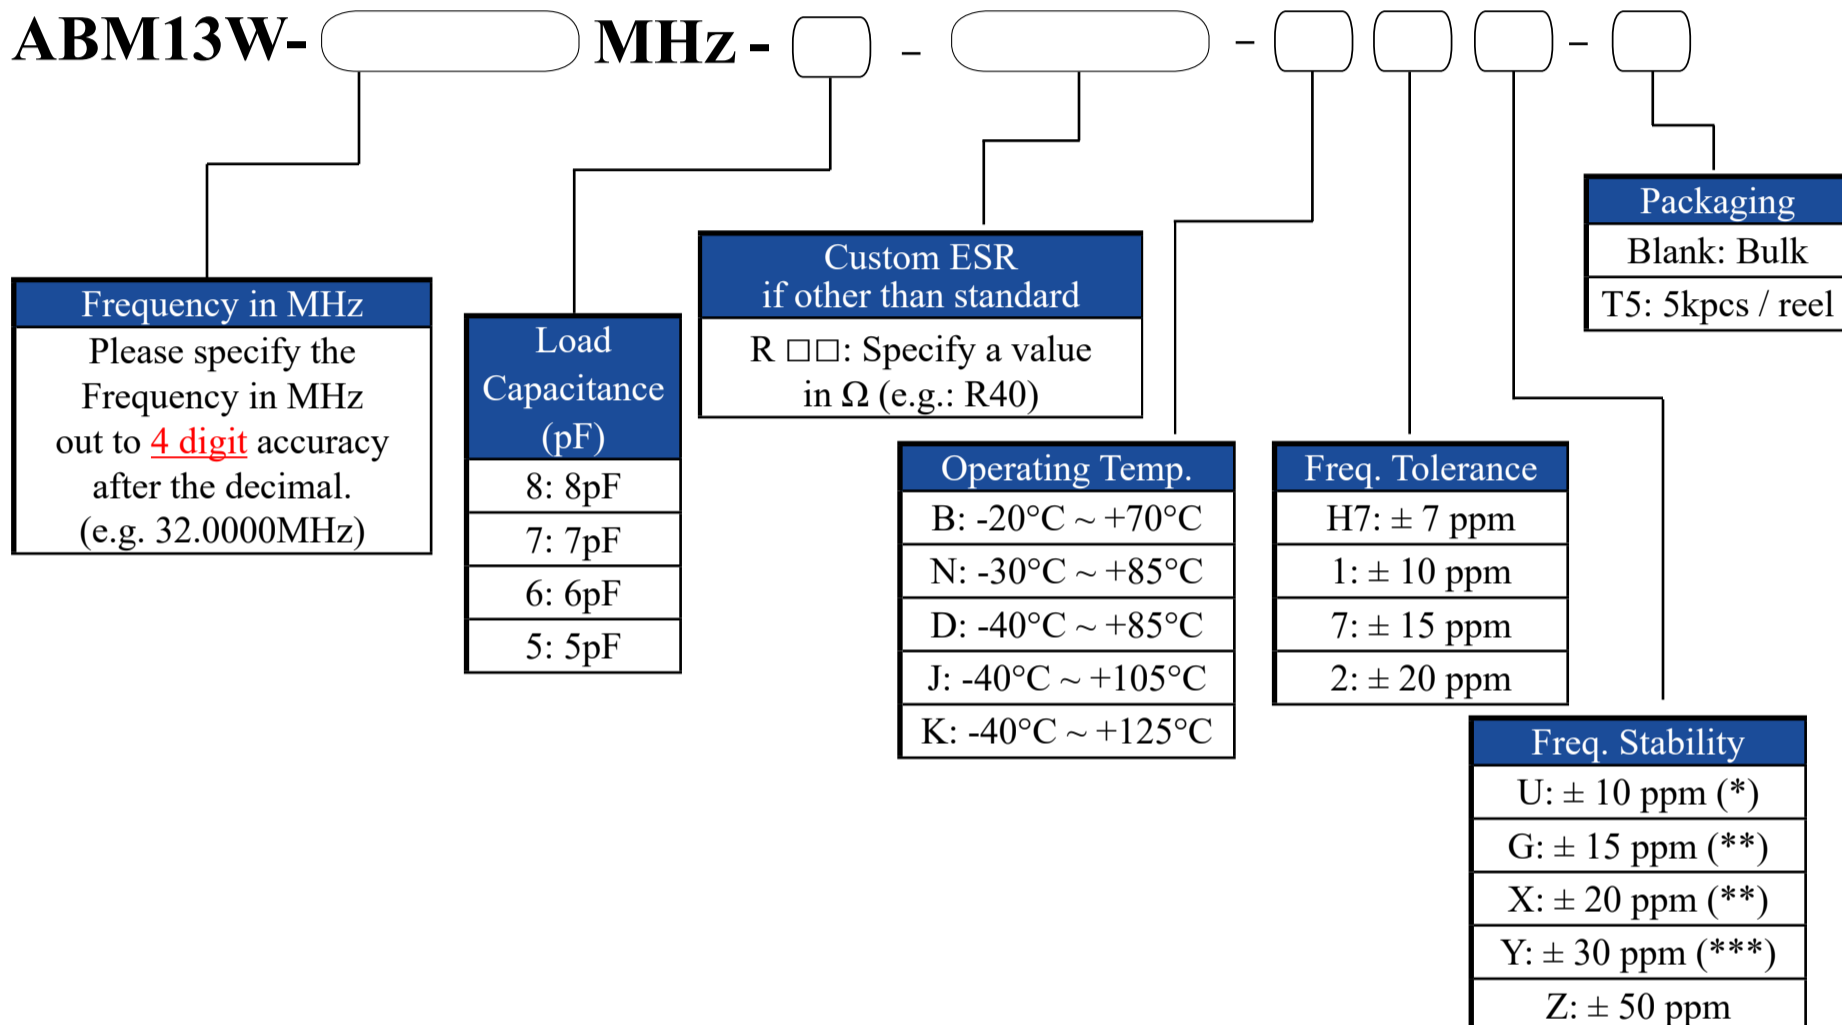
ABM13W- MHz - - - -

| Frequency in MHz |
|---|
| Please specify the Frequency in MHz out to 4 digit accuracy after the decimal. (e.g. 32.0000MHz) |

| Load Capacitance (pF) |
|---|
| 8: 8pF |
| 7: 7pF |
| 6: 6pF |
| 5: 5pF |

| Custom ESR if other than standard |
|---|
| R □□: Specify a value in Ω (e.g.: R40) |

| Operating Temp. |
|---|
| B: -20°C ~ +70°C |
| N: -30°C ~ +85°C |
| D: -40°C ~ +85°C |
| J: -40°C ~ +105°C |
| K: -40°C ~ +125°C |

| Freq. Tolerance |
|---|
| H7: ± 7 ppm |
| 1: ± 10 ppm |
| 7: ± 15 ppm |
| 2: ± 20 ppm |

| Freq. Stability |
|---|
| U: ± 10 ppm (*) |
| G: ± 15 ppm (**) |
| X: ± 20 ppm (**) |
| Y: ± 30 ppm (***) |
| Z: ± 50 ppm |

| Packaging |
|---|
| Blank: Bulk |
| T5: 5kpcs / reel |